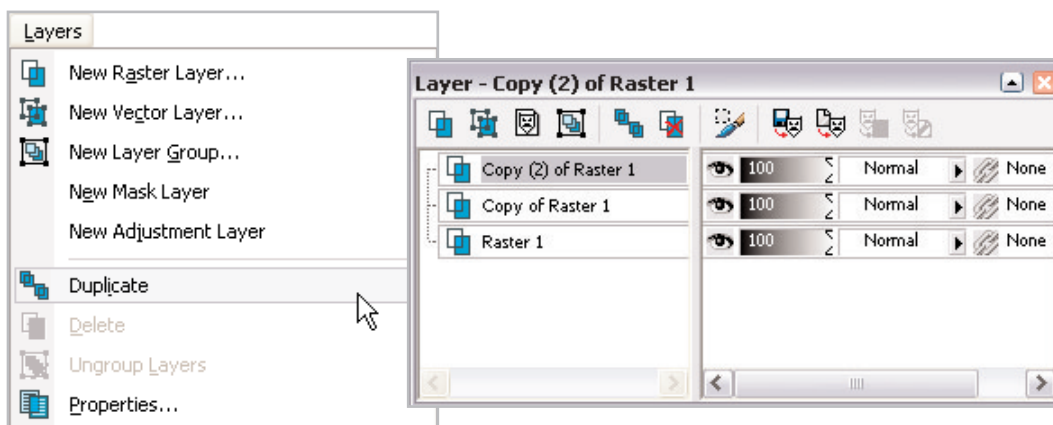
Layers

New Raster Layer...
New Vector Layer...
New Layer Group...
New Mask Layer
New Adjustment Layer
Duplicate
Delete
Ungroup Layers
Properties...

Layer - Copy (2) of Raster 1

| Layer | Opacity | Blend Mode | Link |
|---|---|---|---|
| Copy (2) of Raster 1 | 100 | Normal | None |
| Copy of Raster 1 | 100 | Normal | None |
| Raster 1 | 100 | Normal | None |